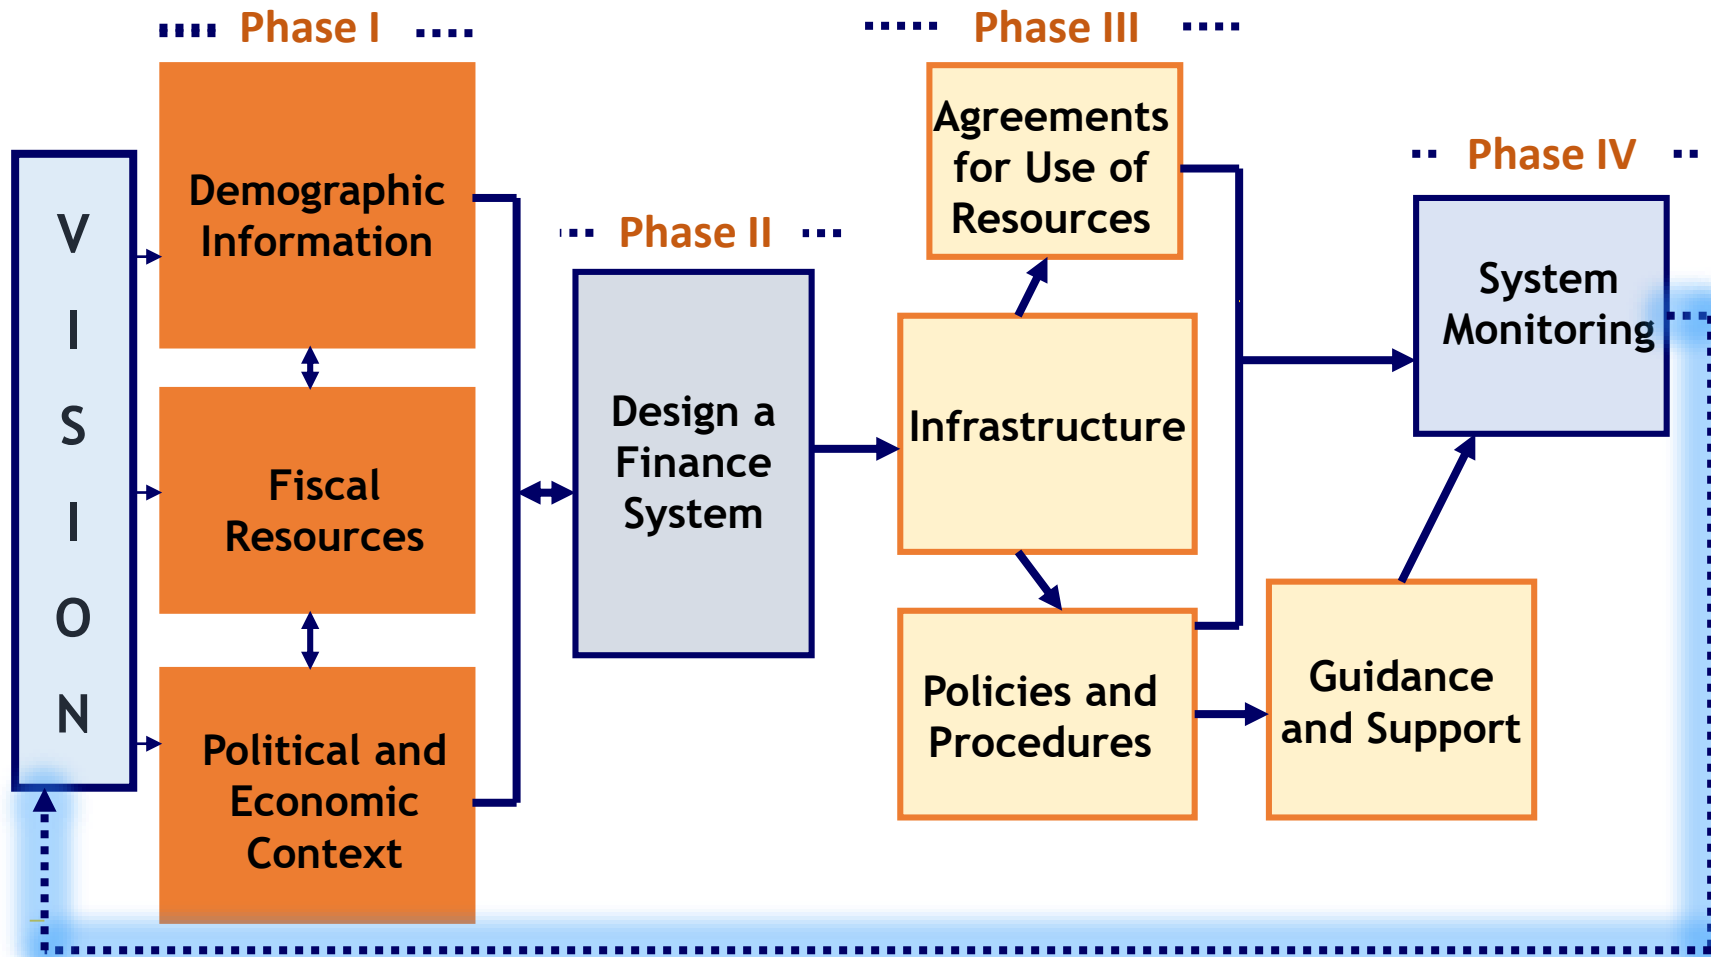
Phase I

Phase II

Phase III

Phase IV

V I S I O N

Demographic Information

Fiscal Resources

Political and Economic Context

Design a Finance System

Agreements for Use of Resources

Infrastructure

Policies and Procedures

System Monitoring

Guidance and Support